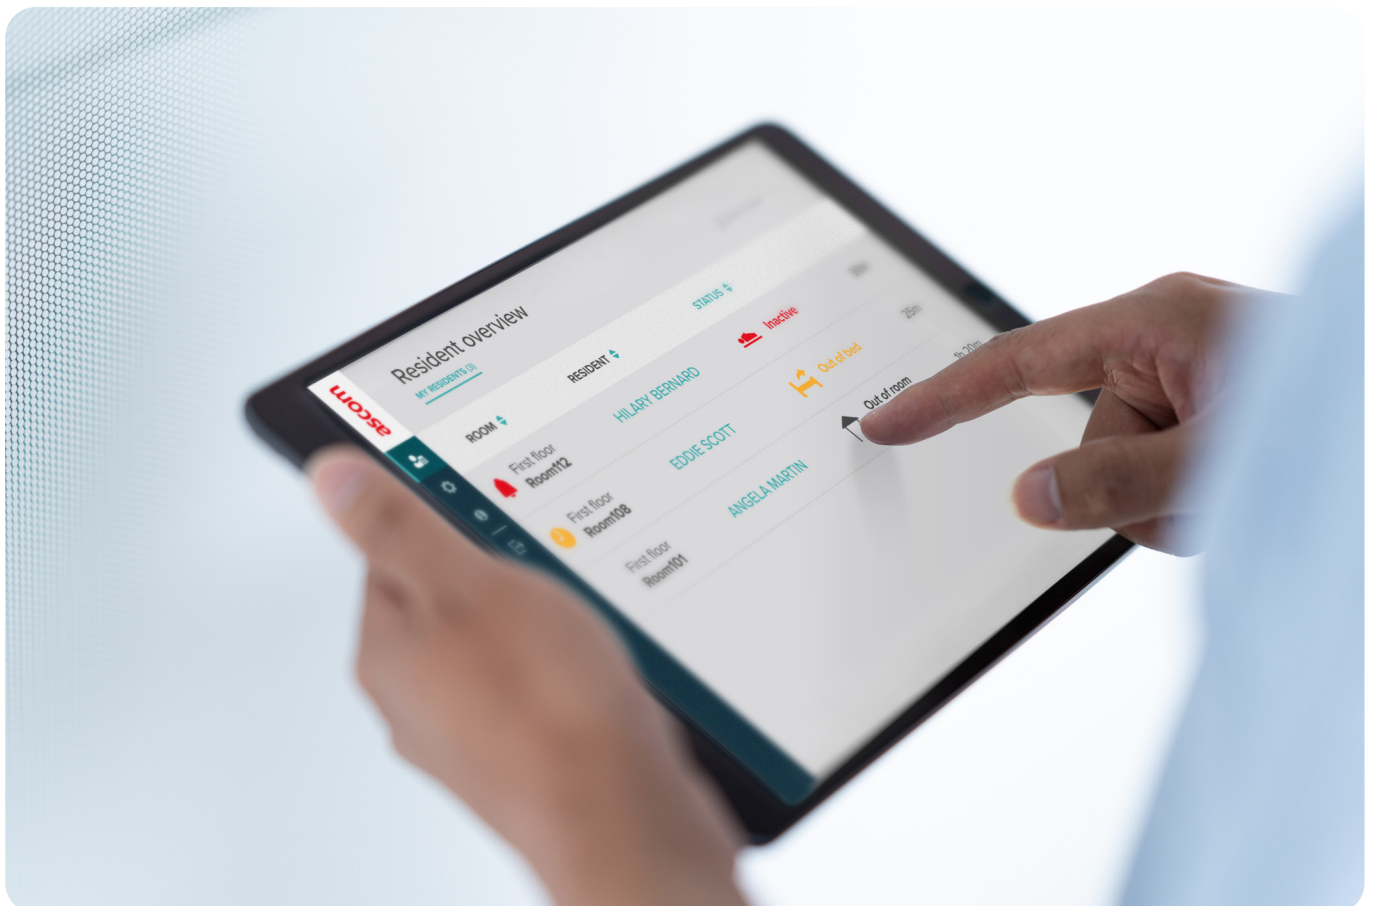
ascom

Resident overview

MY RESIDENTS (3)

| ROOM | RESIDENT | STATUS | |
|---|---|---|---|
| First floor Room112 | HILARY BERNARD | Inactive | 25m |
| First floor Room108 | EDDIE SCOTT | Out of bed | 25m |
| First floor Room101 | ANGELA MARTIN | Out of room | 1h 20m |